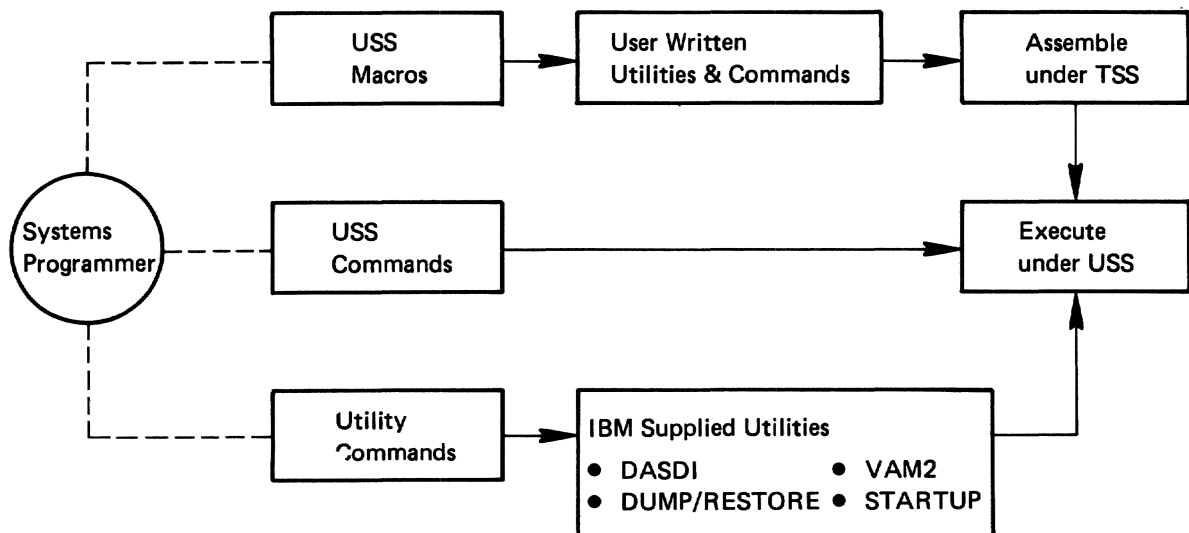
USS Macros

User Written Utilities & Commands

Assemble under TSS

Systems Programmer

USS Commands

Execute under USS

Utility Commands

IBM Supplied Utilities

● DASDI
● DUMP/RESTORE
● VAM2
● STARTUP